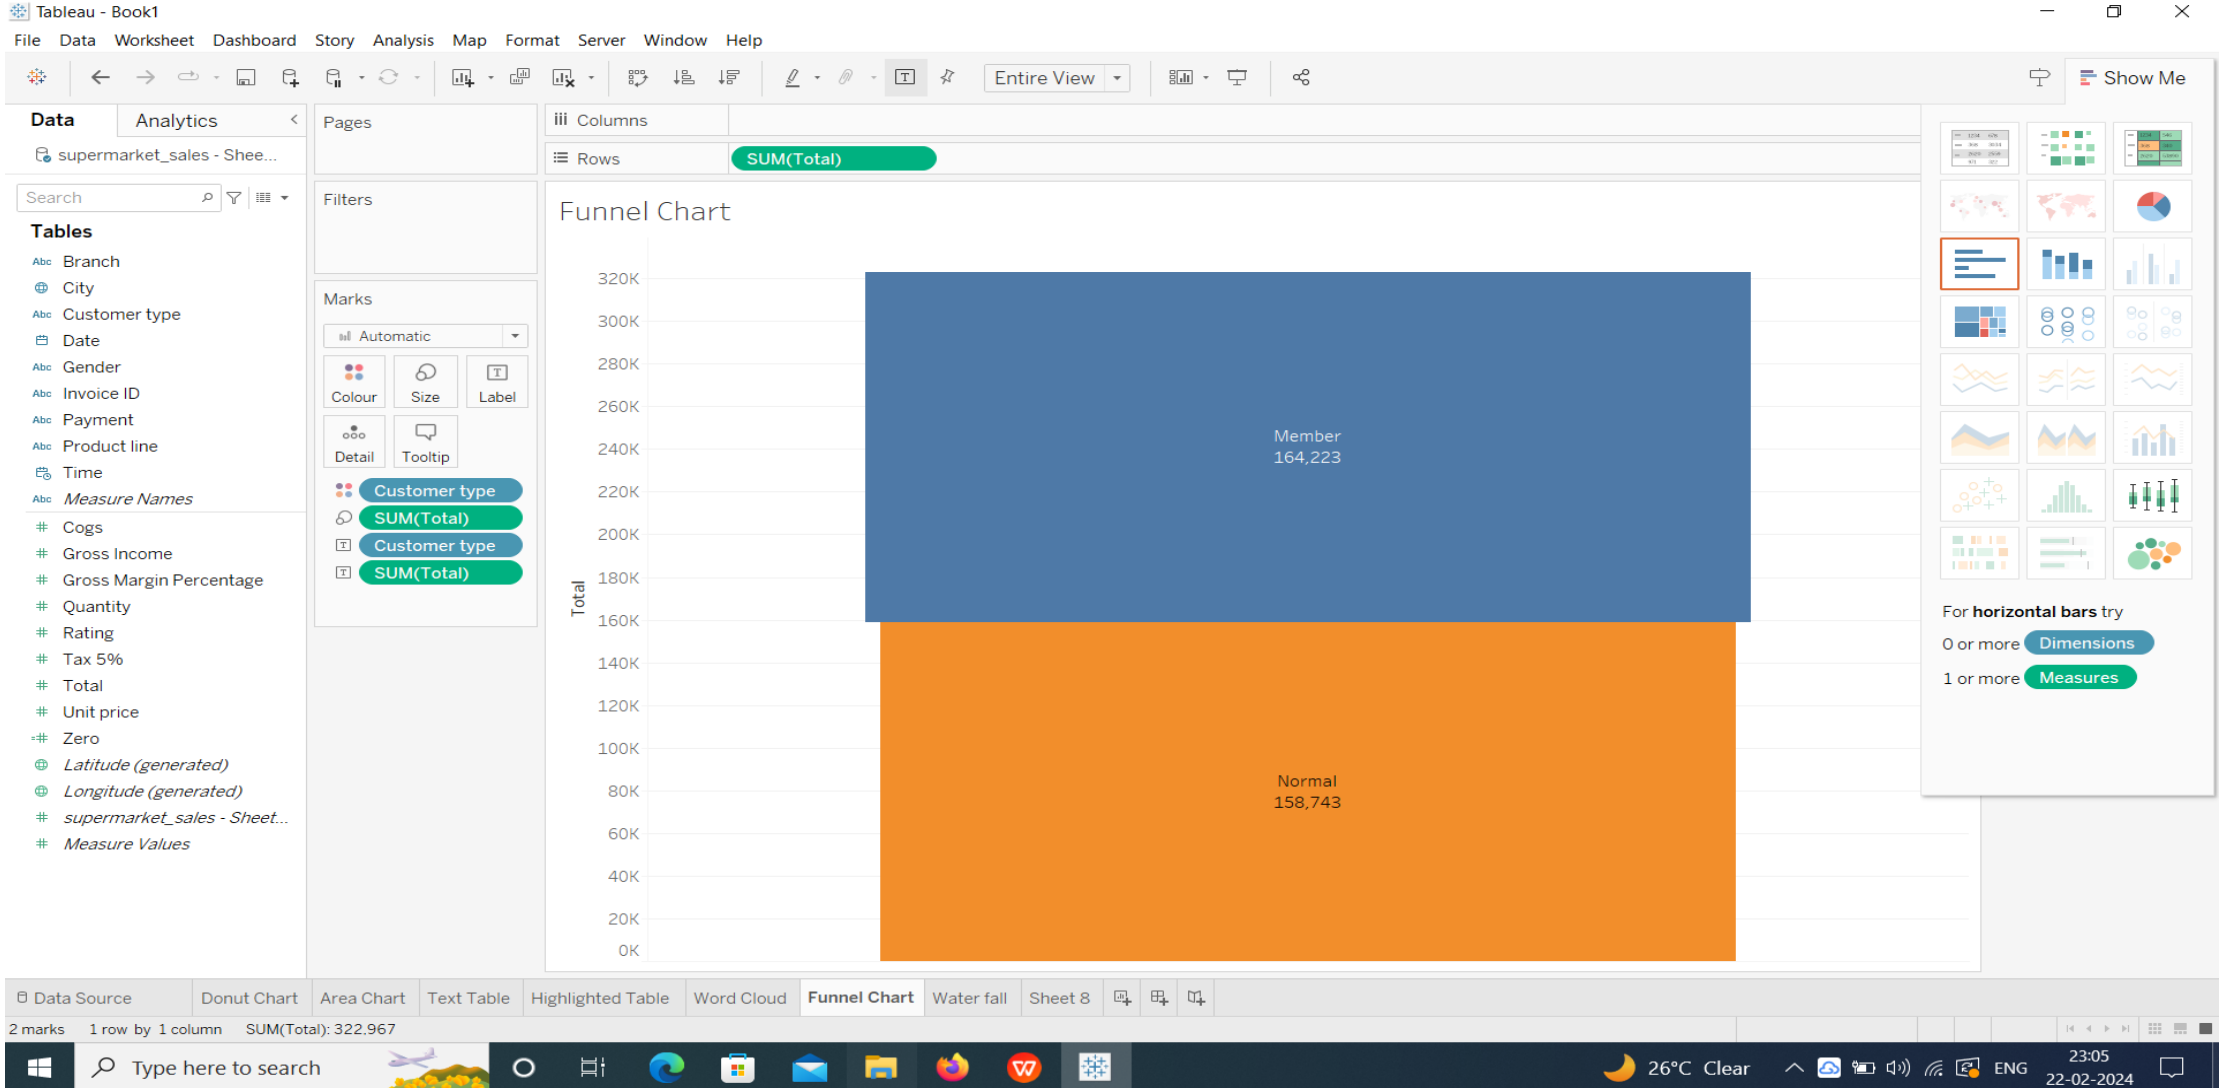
Tableau - Book1

File Data Worksheet Dashboard Story Analysis Map Format Server Window Help

Entire View

Show Me

Data Analytics

supermarket_sales - Shee...

Search

Tables

Branch
City
Customer type
Date
Gender
Invoice ID
Payment
Product line
Time
Measure Names
Cogs
Gross Income
Gross Margin Percentage
Quantity
Rating
Tax 5%
Total
Unit price
Zero
Latitude (generated)
Longitude (generated)
supermarket_sales - Sheet...
Measure Values

Pages

Filters

Marks

Automatic

Colour Size Label
Detail Tooltip

Customer type
SUM(Total)
Customer type
SUM(Total)

Columns

Rows SUM(Total)

Funnel Chart

320K
300K
280K
260K
240K
220K
200K
180K
160K
140K
120K
100K
80K
60K
40K
20K
0K

Total

Member
164,223

Normal
158,743

For horizontal bars try
0 or more Dimensions
1 or more Measures

Data Source Donut Chart Area Chart Text Table Highlighted Table Word Cloud Funnel Chart Water fall Sheet 8

2 marks 1 row by 1 column SUM(Total): 322,967

Type here to search

26°C Clear ENG 23:05 22-02-2024